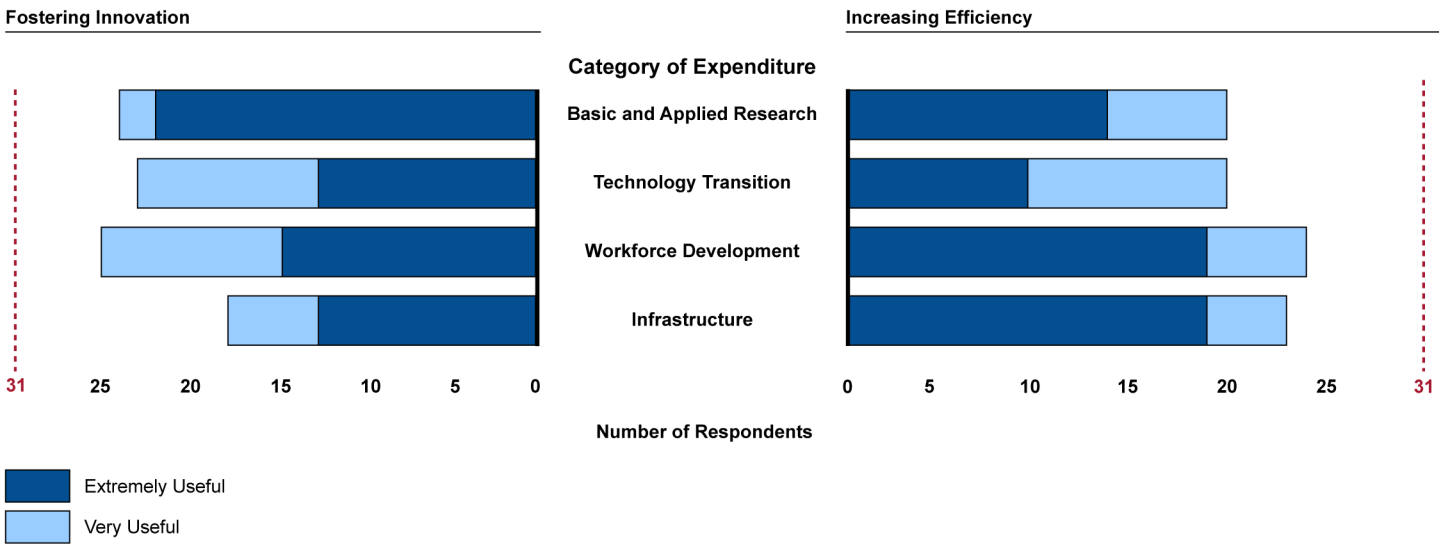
Fostering Innovation

Increasing Efficiency

Category of Expenditure

Basic and Applied Research

Technology Transition

Workforce Development

Infrastructure

31 25 20 15 10 5 0

0 5 10 15 20 25 31

Number of Respondents

Extremely Useful

Very Useful